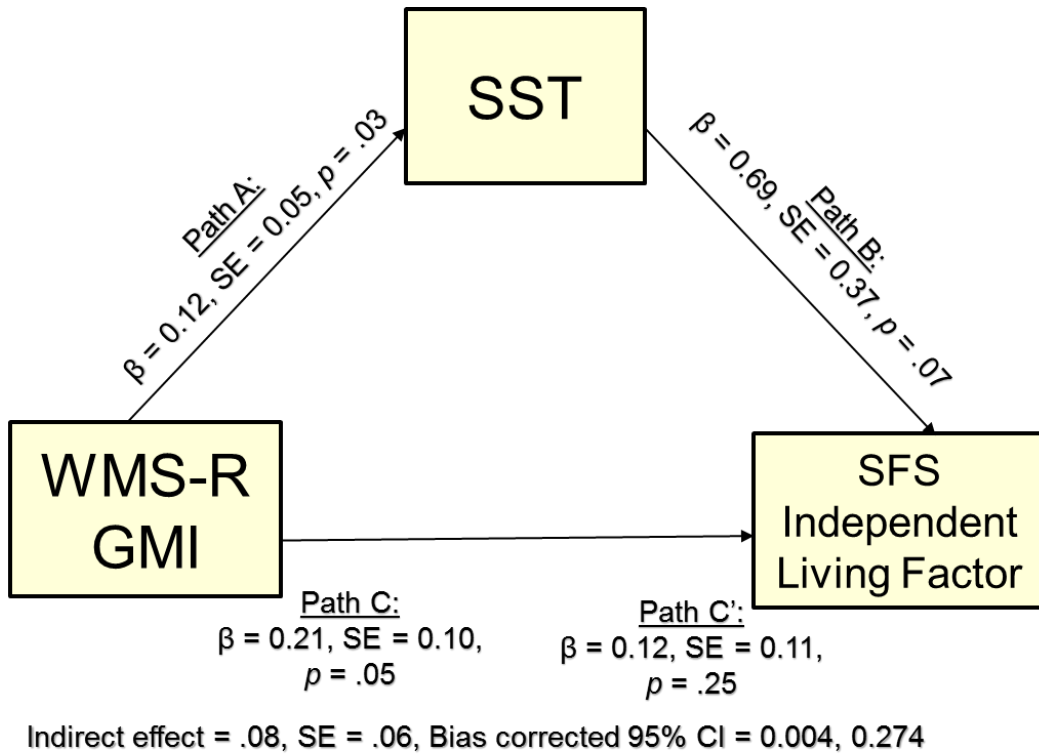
SST

Path A:
β = 0.12, SE = 0.05, $p$ = .03

Path B:
β = 0.69, SE = 0.37, $p$ = .07

WMS-R GMI

SFS Independent Living Factor

Path C:
β = 0.21, SE = 0.10, $p$ = .05

Path C':
β = 0.12, SE = 0.11, $p$ = .25

Indirect effect = .08, SE = .06, Bias corrected 95% CI = 0.004, 0.274